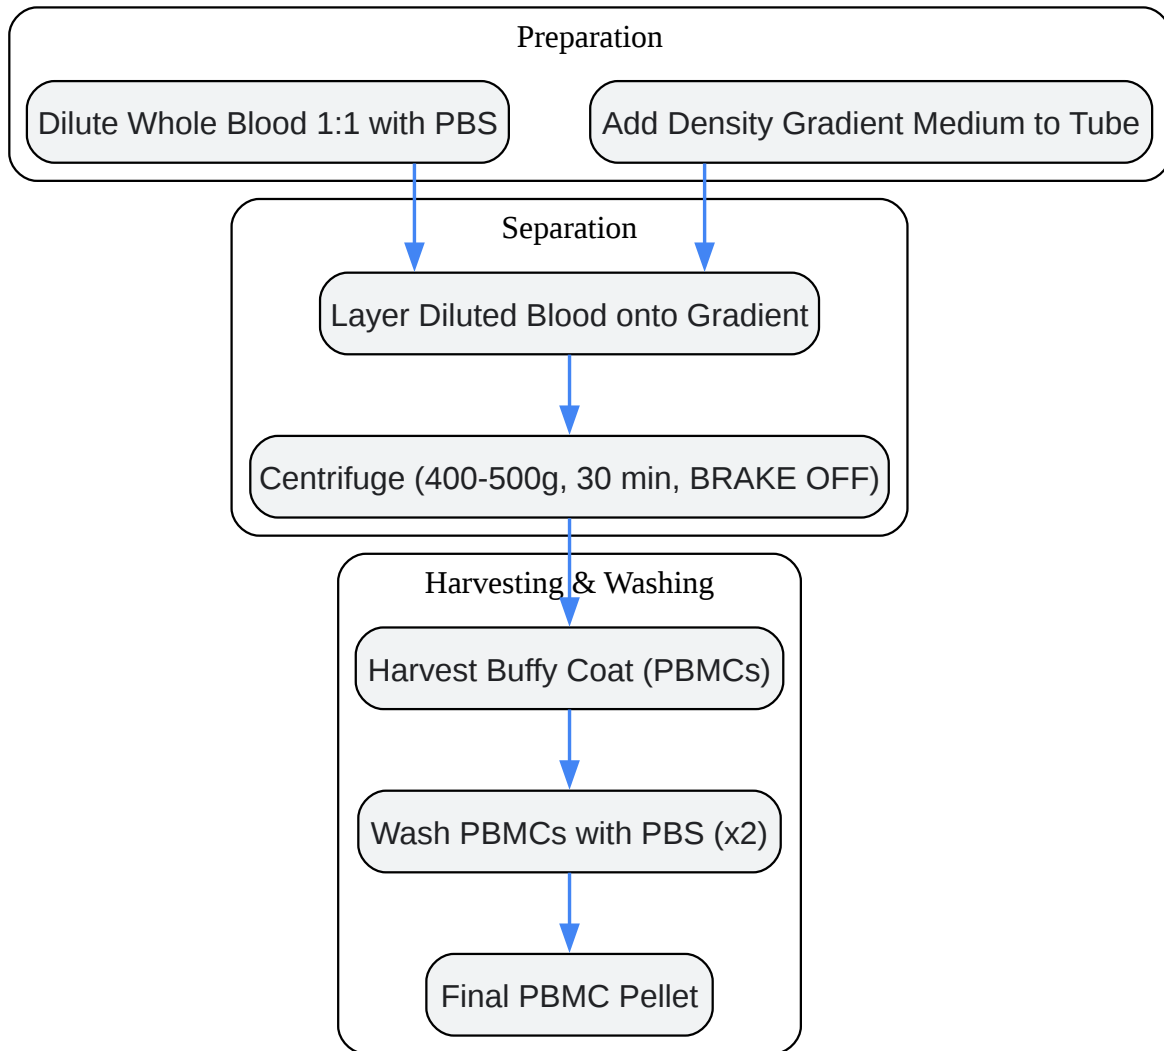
Preparation

Dilute Whole Blood 1:1 with PBS

Add Density Gradient Medium to Tube

Separation

Layer Diluted Blood onto Gradient

Centrifuge (400-500g, 30 min, BRAKE OFF)

Harvesting & Washing

Harvest Buffy Coat (PBMCs)

Wash PBMCs with PBS (x2)

Final PBMC Pellet